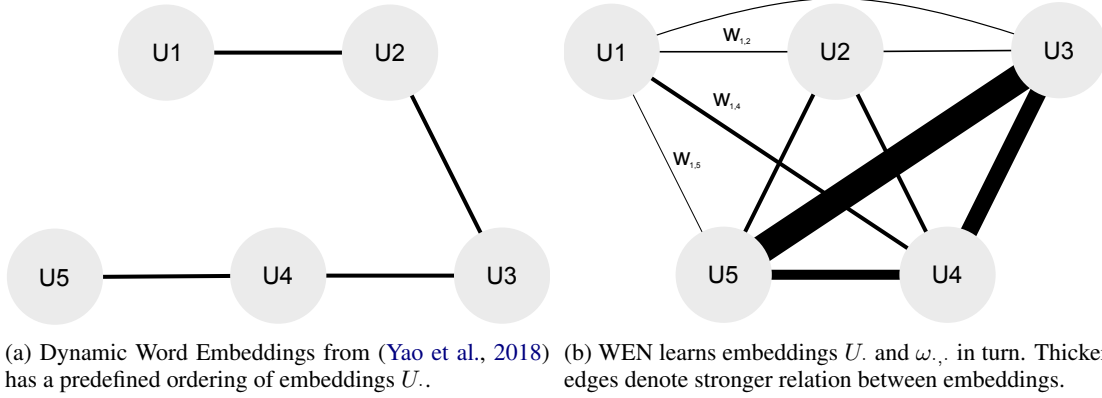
U1

U2

U5

U4

U3

U1

$w_{1,2}$

U2

U3

$w_{1,4}$

$w_{1,5}$

U5

U4

(a) Dynamic Word Embeddings from (Yao et al., 2018) has a predefined ordering of embeddings $U_{\cdot}$.

(b) WEN learns embeddings $U_{\cdot}$ and $\omega_{\cdot,\cdot}$ in turn. Thicker edges denote stronger relation between embeddings.